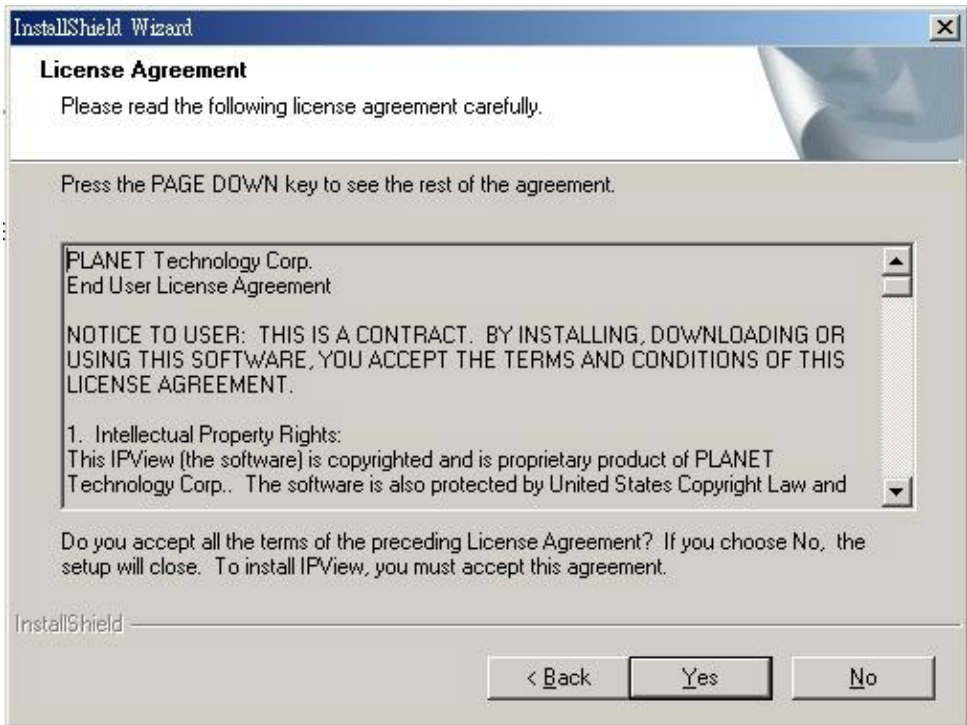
InstallShield Wizard

License Agreement

Please read the following license agreement carefully.

Press the PAGE DOWN key to see the rest of the agreement.

PLANET Technology Corp.
End User License Agreement

NOTICE TO USER: THIS IS A CONTRACT. BY INSTALLING, DOWNLOADING OR USING THIS SOFTWARE, YOU ACCEPT THE TERMS AND CONDITIONS OF THIS LICENSE AGREEMENT.

1. Intellectual Property Rights:
This IPView (the software) is copyrighted and is proprietary product of PLANET Technology Corp.. The software is also protected by United States Copyright Law and

Do you accept all the terms of the preceding License Agreement? If you choose No, the setup will close. To install IPView, you must accept this agreement.

InstallShield

< Back Yes No